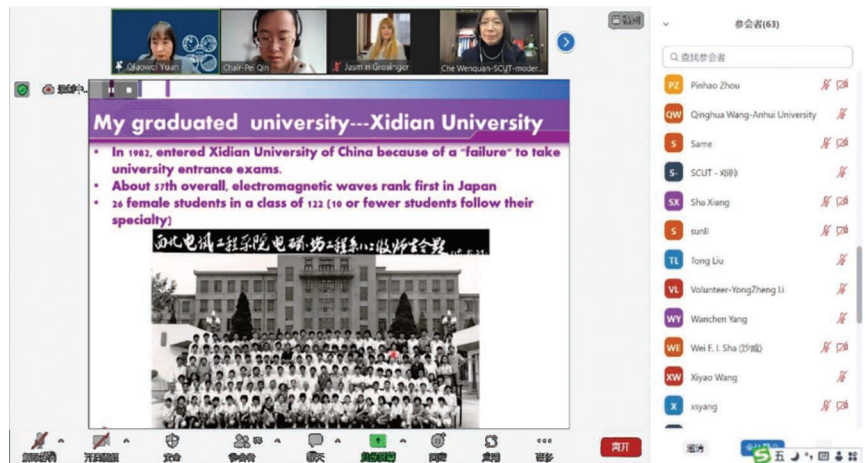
Qiaowei Yuan

Chair-Pei Qin

Jasmin Grosinger

Che Wenquan-SCUT-moder...

My graduated university---Xidian University

• In 1982, entered Xidian University of China because of a "failure" to take university entrance exams.
• About 57th overall, electromagnetic waves rank first in Japan
• 26 female students in a class of 122 (10 or fewer students follow their specialty)

西北电讯工程学院电磁场工程系八二级师生合影

参会者(63)

查找参会者

PZ Pinhao Zhou

QW Qinghua Wang-Anhui University

S Same

S- SCUT - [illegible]

SX Sha Xiang

S sunll

TL Tong Liu

VL Volunteer-YongZheng Li

WY Wanchen Yang

WE Wei E. I. Sha (沙威)

XW Xiyao Wang

X xsyang

离开